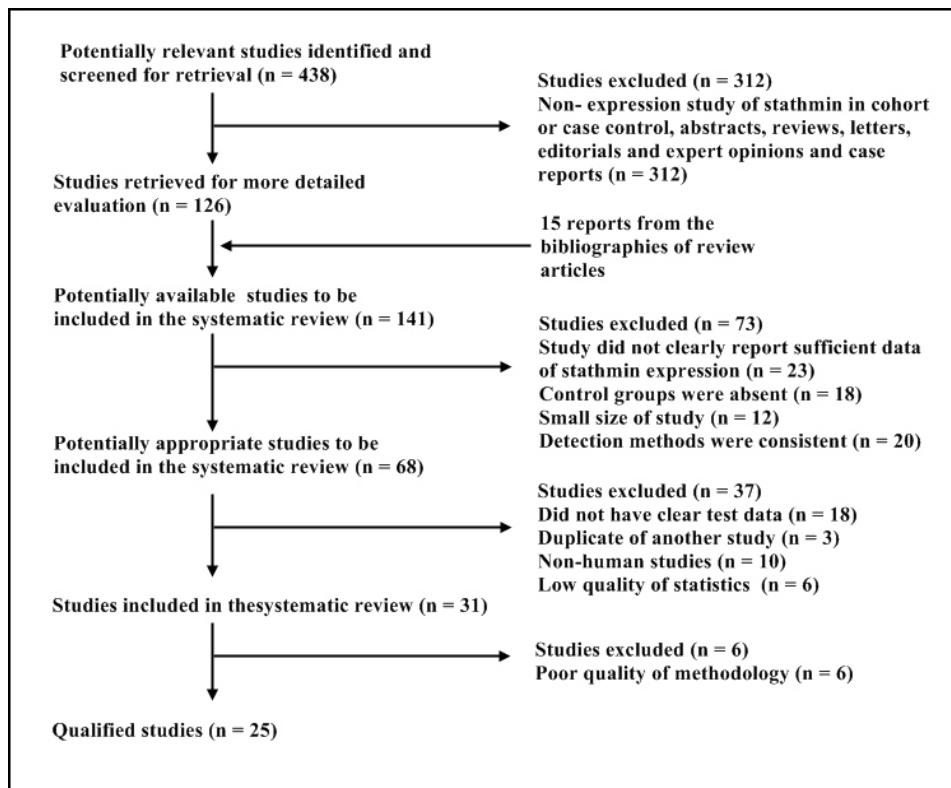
Potentially relevant studies identified and screened for retrieval (n = 438)

Studies excluded (n = 312)
Non- expression study of stathmin in cohort or case control, abstracts, reviews, letters, editorials and expert opinions and case reports (n = 312)

Studies retrieved for more detailed evaluation (n = 126)

15 reports from the bibliographies of review articles

Potentially available studies to be included in the systematic review (n = 141)

Studies excluded (n = 73)
Study did not clearly report sufficient data of stathmin expression (n = 23)
Control groups were absent (n = 18)
Small size of study (n = 12)
Detection methods were consistent (n = 20)

Potentially appropriate studies to be included in the systematic review (n = 68)

Studies excluded (n = 37)
Did not have clear test data (n = 18)
Duplicate of another study (n = 3)
Non-human studies (n = 10)
Low quality of statistics (n = 6)

Studies included in thesystematic review (n = 31)

Studies excluded (n = 6)
Poor quality of methodology (n = 6)

Qualified studies (n = 25)